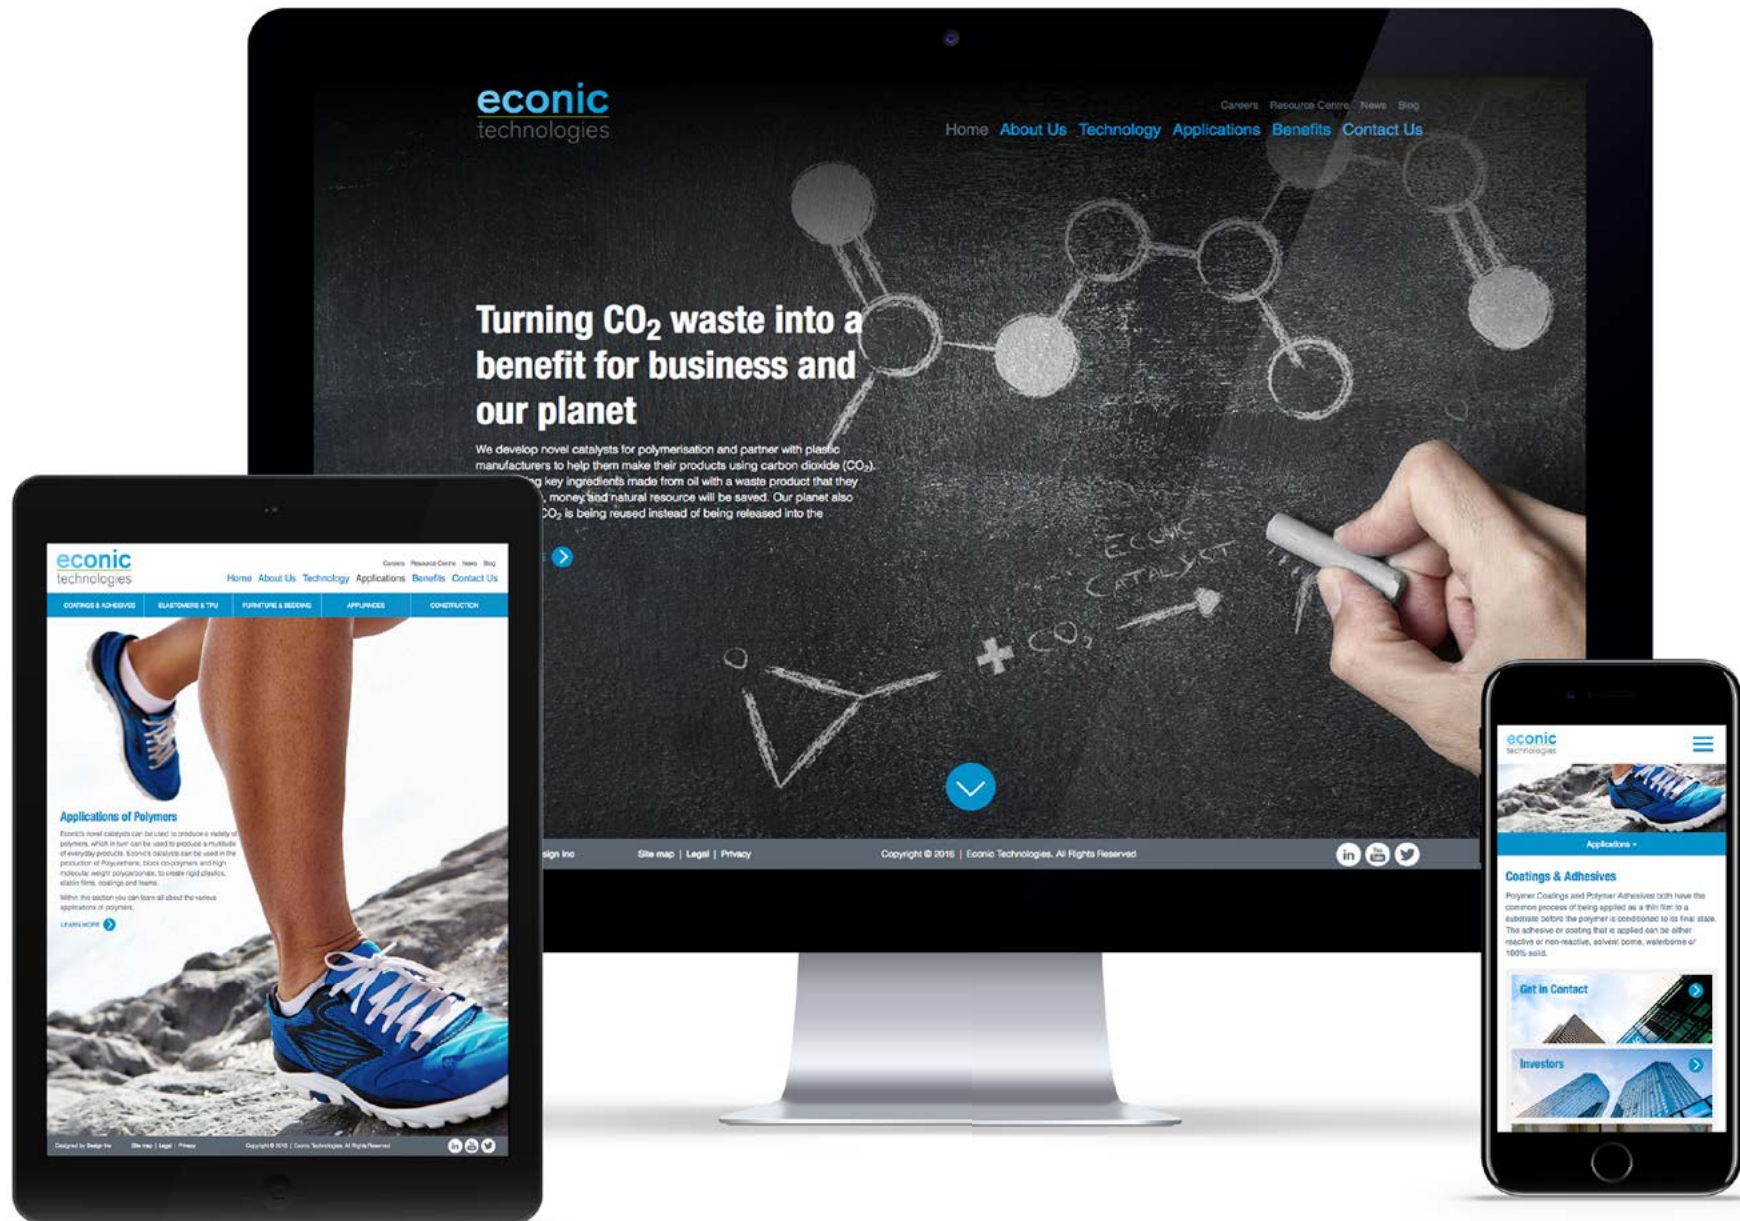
econic technologies

Careers Resource Centre News Blog

Home About Us Technology Applications Benefits Contact Us

Turning $CO_2$ waste into a benefit for business and our planet

We develop novel catalysts for polymerisation and partner with plastic manufacturers to help them make their products using carbon dioxide ($CO_2$). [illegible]g key ingredients made from oil with a waste product that they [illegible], money and natural resource will be saved. Our planet also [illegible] $CO_2$ is being reused instead of being released into the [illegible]

ECONIC CATALYST

+ $CO_2$

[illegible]sign Inc Site map | Legal | Privacy Copyright © 2016 | Econic Technologies. All Rights Reserved

econic technologies

Careers Resource Centre News Blog

Home About Us Technology Applications Benefits Contact Us

COATINGS & ADHESIVES ELASTOMERS & TPU FURNITURE & BEDDING APPLIANCES CONSTRUCTION

Applications of Polymers

Econic's novel catalysts can be used to produce a variety of polymers, which in turn can be used to produce a multitude of everyday products. Econic's catalysts can be used in the production of Polyurethane, block co-polymers and high molecular weight polycarbonates, to create rigid plastics, elastic films, coatings and foams.

Within this section you can learn all about the various applications of polymers.

LEARN MORE

Designed by Design Inc Site map | Legal | Privacy Copyright © 2016 | Econic Technologies. All Rights Reserved

econic technologies

Applications

Coatings & Adhesives

Polymer Coatings and Polymer Adhesives both have the common process of being applied as a thin film to a substrate before the polymer is conditioned to its final state. The adhesive or coating that is applied can be either reactive or non-reactive, solvent borne, waterborne or 100% solid.

Get in Contact

Investors